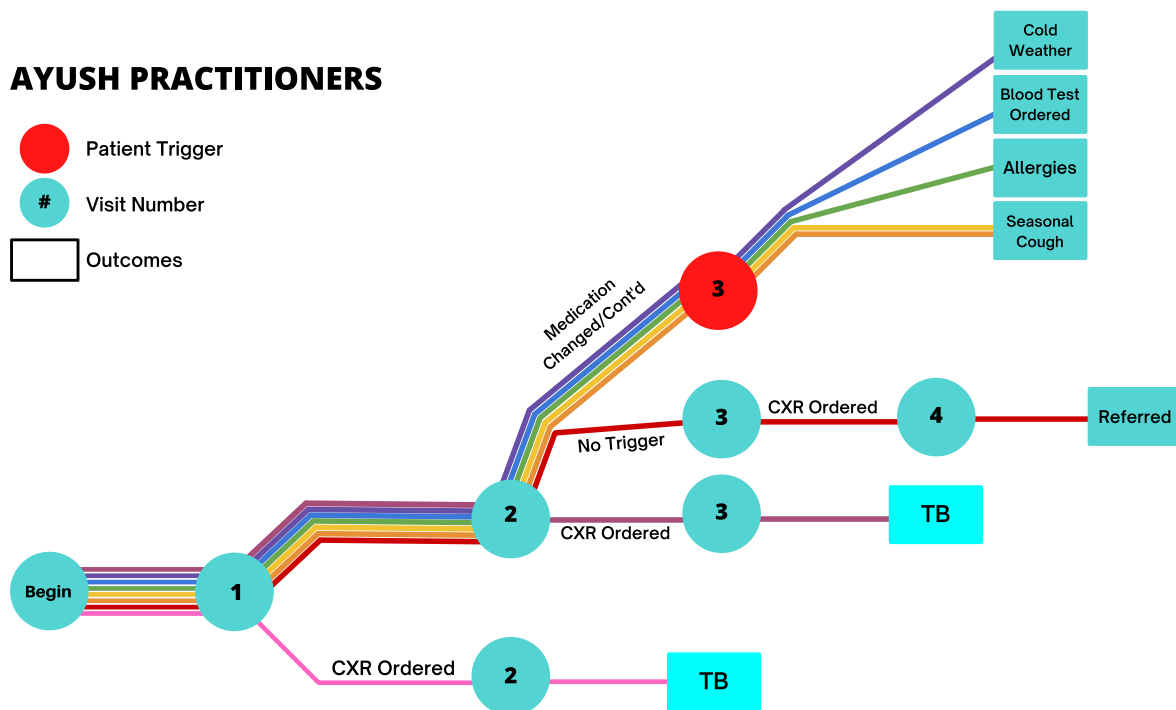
AYUSH PRACTITIONERS

Patient Trigger

#

Visit Number

Outcomes

Cold Weather

Blood Test Ordered

Allergies

Seasonal Cough

Medication Changed/Cont'd

3

3

CXR Ordered

4

Referred

No Trigger

2

3

TB

CXR Ordered

Begin

1

CXR Ordered

2

TB